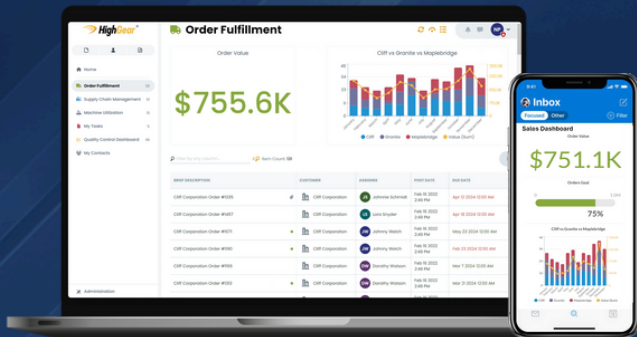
HighGear

Order Fulfillment

NP

Home
Order Fulfillment
Supply Chain Management
Machine Utilization
My Tasks
Quality Control Dashboard
My Contacts

Administration

Order Value

$755.6K

Cliff vs Granite vs Maplebridge

Cliff
Granite
Maplebridge
Value (Sum)

Item Count: 56

BRIEF DESCRIPTION | CUSTOMER | ASSIGNEE | POST DATE | DUE DATE
Cliff Corporation Order #1026 | Cliff Corporation | Johnnie Schmidt | Feb 15 2022 | Apr 13 2024
Cliff Corporation Order #1457 | Cliff Corporation | Lora Snyder | Feb 15 2022 | Apr 11 2024
Cliff Corporation Order #1071 | Cliff Corporation | Johnny Welch | Feb 15 2022 | May 20 2024
Cliff Corporation Order #1190 | Cliff Corporation | Johnny Welch | Feb 15 2022 | Apr 11 2024
Cliff Corporation Order #1100 | Cliff Corporation | Dorothy Watson | Feb 15 2022 | Mar 7 2024
Cliff Corporation Order #1255 | Cliff Corporation | Dorothy Watson | Feb 15 2022 | Feb 23 2024

9:41

Inbox

Focused
Other
Filter

Sales Dashboard

Order Value

$751.1K

Orders Goal

75%

Cliff vs Granite vs Maplebridge